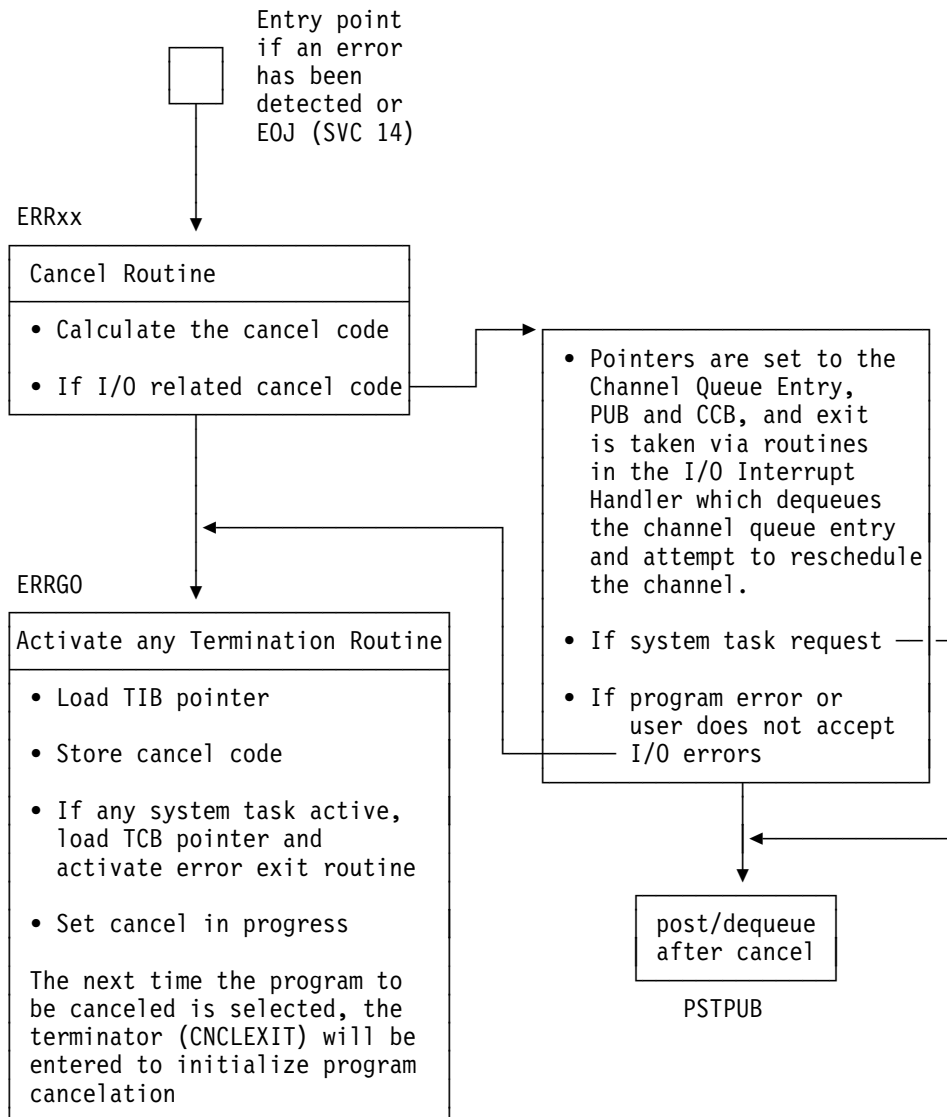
Entry point if an error has been detected or EOJ (SVC 14)

ERRxx

Cancel Routine

• Calculate the cancel code

• If I/O related cancel code

• Pointers are set to the Channel Queue Entry, PUB and CCB, and exit is taken via routines in the I/O Interrupt Handler which dequeues the channel queue entry and attempt to reschedule the channel.

• If system task request

• If program error or user does not accept I/O errors

ERRGO

Activate any Termination Routine

• Load TIB pointer

• Store cancel code

• If any system task active, load TCB pointer and activate error exit routine

• Set cancel in progress

The next time the program to be canceled is selected, the terminator (CNCLEXIT) will be entered to initialize program cancelation

post/dequeue after cancel

PSTPUB